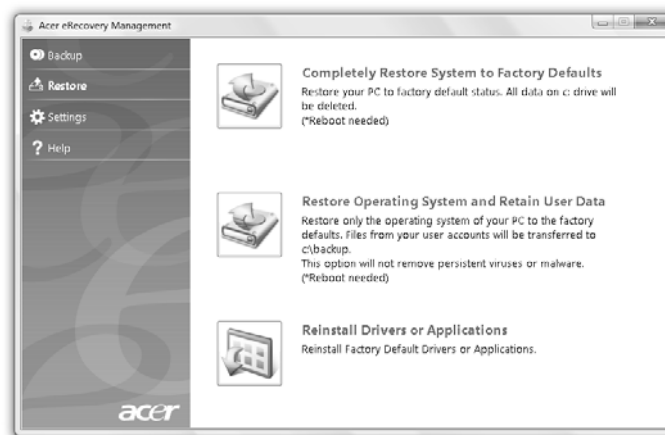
Acer eRecovery Management

Backup

Restore

Settings

Help

Completely Restore System to Factory Defaults
Restore your PC to factory default status. All data on c: drive will be deleted.
(*Reboot needed)

Restore Operating System and Retain User Data
Restore only the operating system of your PC to the factory defaults. Files from your user accounts will be transferred to c:\backup.
This option will not remove persistent viruses or malware.
(*Reboot needed)

Reinstall Drivers or Applications
Reinstall Factory Default Drivers or Applications.

acer